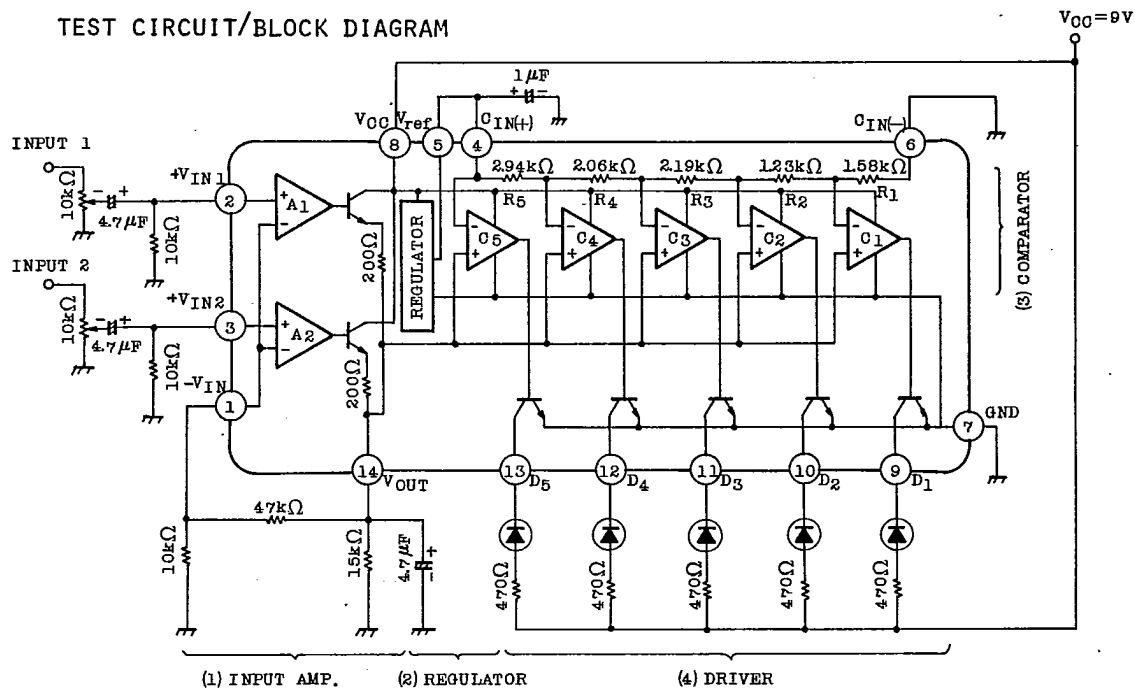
TEST CIRCUIT/BLOCK DIAGRAM

$V_{CC}=9V$

INPUT 1

$10k\Omega$

$4.7\mu F$

$10k\Omega$

INPUT 2

$10k\Omega$

$4.7\mu F$

$10k\Omega$

$+V_{IN1}$

$+V_{IN2}$

$-V_{IN}$

2

3

1

A1

A2

$200\Omega$

$200\Omega$

$V_{CC}$ $V_{ref}$

8

5

4

$C_{IN(+)}$

$1\mu F$

REGULATOR

$C_{IN(-)}$

6

$2.94k\Omega$ $2.06k\Omega$ $2.19k\Omega$ $1.23k\Omega$ $1.58k\Omega$

R5 R4 R3 R2 R1

C5 C4 C3 C2 C1

(3) COMPARATOR

7

GND

14

$V_{OUT}$

13 $D_5$

12 $D_4$

11 $D_3$

10 $D_2$

9 $D_1$

$47k\Omega$

$10k\Omega$

$15k\Omega$

$4.7\mu F$

$470\Omega$ $470\Omega$ $470\Omega$ $470\Omega$ $470\Omega$

(1) INPUT AMP.

(2) REGULATOR

(4) DRIVER